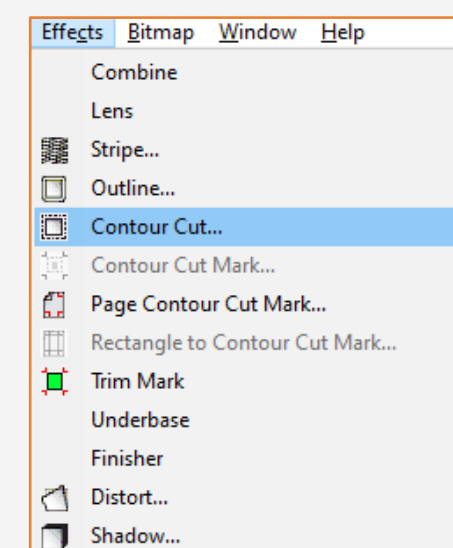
Effects Bitmap Window Help

Combine
Lens
Stripe...
Outline...
Contour Cut...
Contour Cut Mark...
Page Contour Cut Mark...
Rectangle to Contour Cut Mark...
Trim Mark
Underbase
Finisher
Distort...
Shadow...